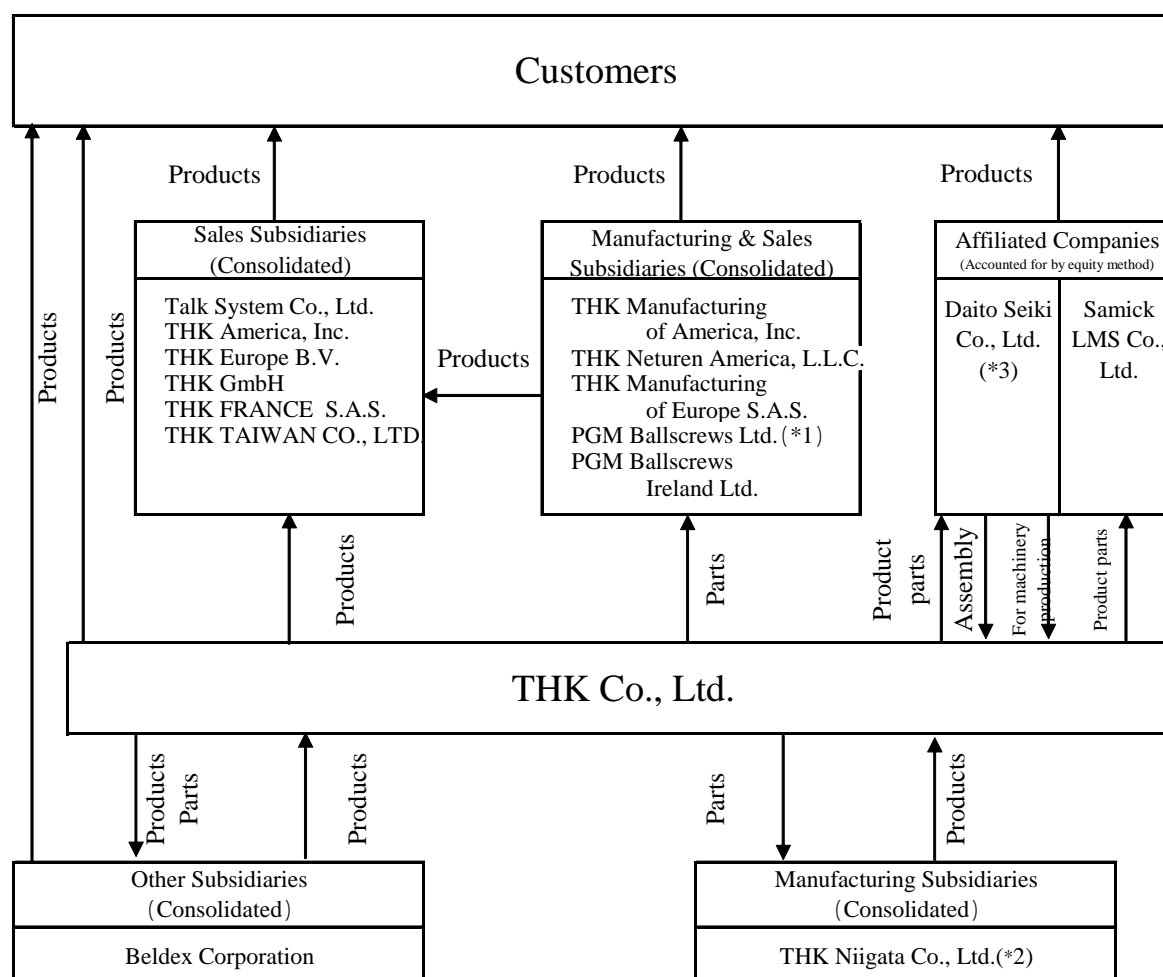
Customers

Products

Products

Products

Products

Products

Sales Subsidiaries (Consolidated)

Talk System Co., Ltd.
THK America, Inc.
THK Europe B.V.
THK GmbH
THK FRANCE S.A.S.
THK TAIWAN CO., LTD.

Products

Manufacturing & Sales Subsidiaries (Consolidated)

THK Manufacturing of America, Inc.
THK Neturen America, L.L.C.
THK Manufacturing of Europe S.A.S.
PGM Ballscrews Ltd.(\*1)
PGM Ballscrews Ireland Ltd.

Affiliated Companies
(Accounted for by equity method)

Daito Seiki Co., Ltd. (\*3)

Samick LMS Co., Ltd.

Products

Parts

Product parts

Assembly

For machinery production

Product parts

THK Co., Ltd.

Products Parts

Products

Parts

Products

Other Subsidiaries (Consolidated)

Beldex Corporation

Manufacturing Subsidiaries (Consolidated)

THK Niigata Co., Ltd.(\*2)